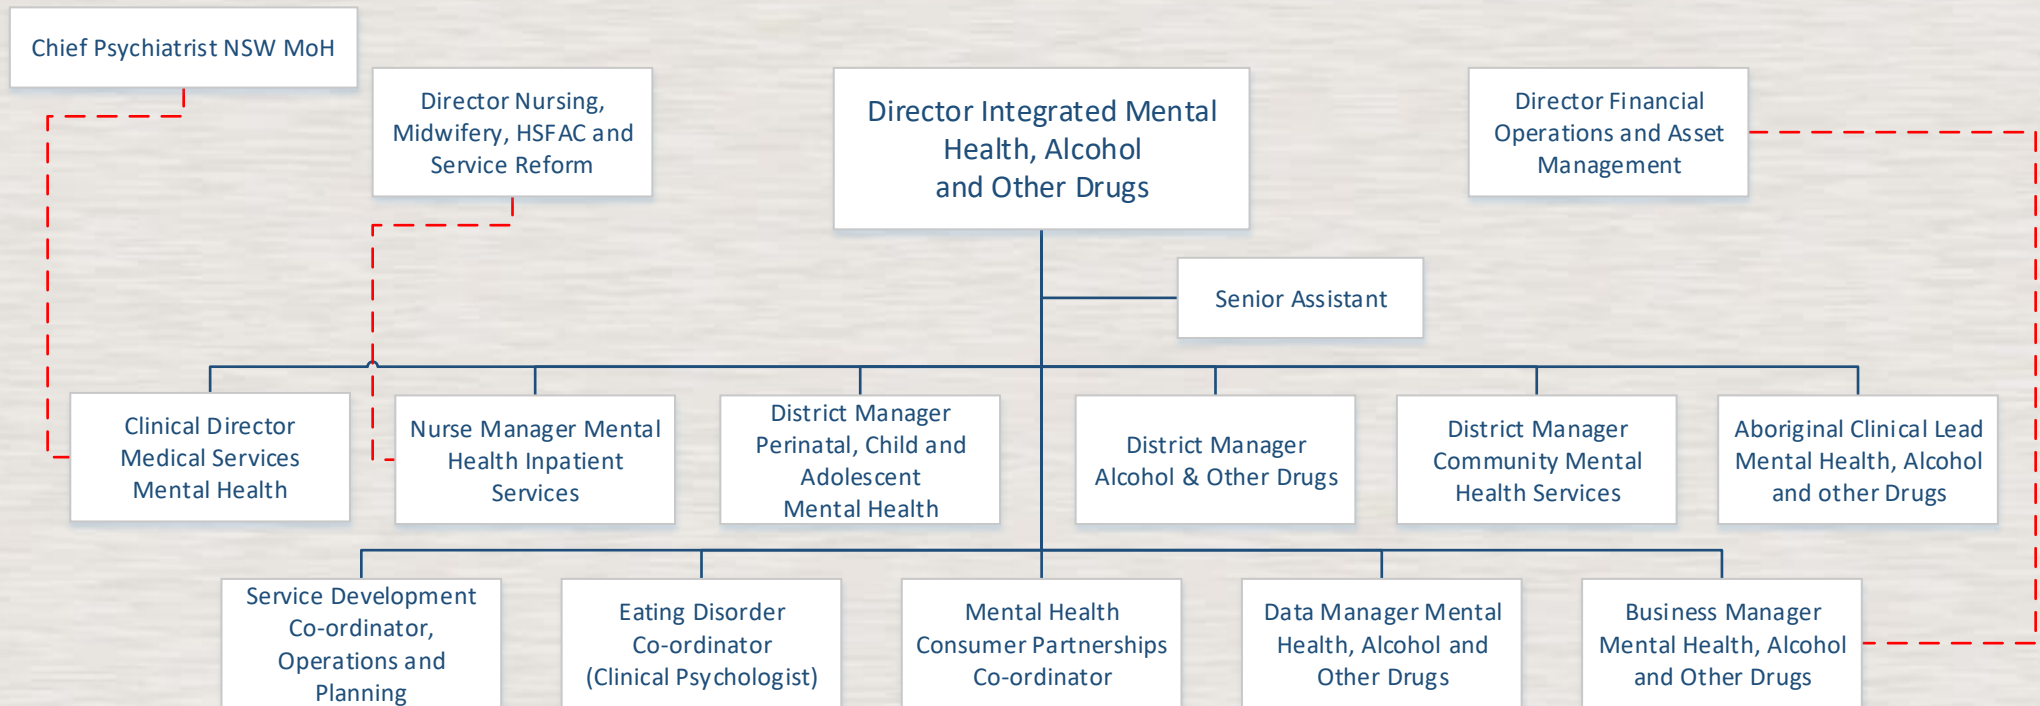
Chief Psychiatrist NSW MoH

Director Nursing, Midwifery, HSFAC and Service Reform

Director Integrated Mental Health, Alcohol and Other Drugs

Director Financial Operations and Asset Management

Senior Assistant

Clinical Director Medical Services Mental Health

Nurse Manager Mental Health Inpatient Services

District Manager Perinatal, Child and Adolescent Mental Health

District Manager Alcohol & Other Drugs

District Manager Community Mental Health Services

Aboriginal Clinical Lead Mental Health, Alcohol and other Drugs

Service Development Co-ordinator, Operations and Planning

Eating Disorder Co-ordinator (Clinical Psychologist)

Mental Health Consumer Partnerships Co-ordinator

Data Manager Mental Health, Alcohol and Other Drugs

Business Manager Mental Health, Alcohol and Other Drugs